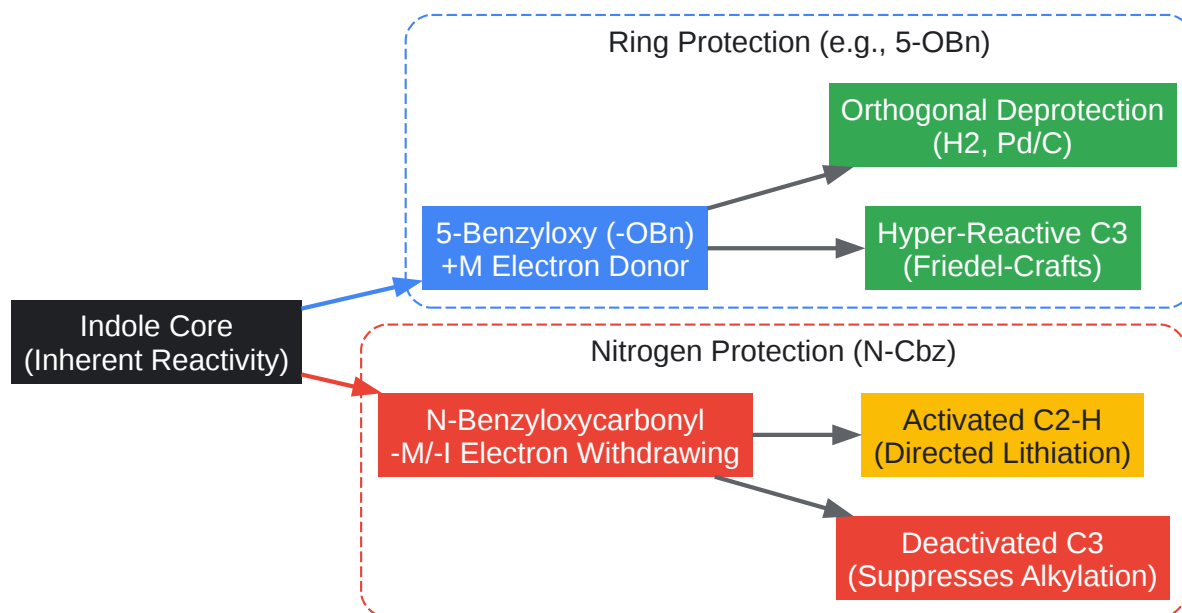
Indole Core
(Inherent Reactivity)

Ring Protection (e.g., 5-OBn)

5-Benzyloxy (-OBn)
+M Electron Donor

Orthogonal Deprotection
(H2, Pd/C)

Hyper-Reactive C3
(Friedel-Crafts)

Nitrogen Protection (N-Cbz)

N-Benzyloxycarbonyl
-M/-I Electron Withdrawing

Activated C2-H
(Directed Lithiation)

Deactivated C3
(Suppresses Alkylation)